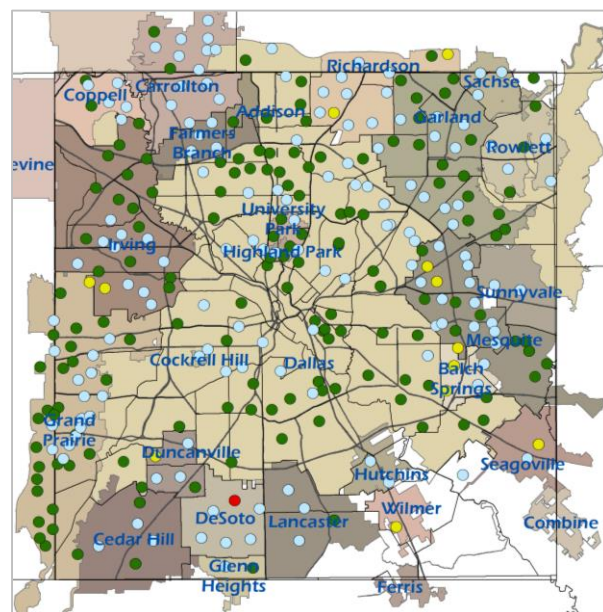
Coppell
Carrollton
Richardson
Sachse
Addison
Farmers Branch
Garland
Rowlett
evine
University Park
Highland Park
Irving
Sunnyvale
Mesquite
Cockrell Hill
Dallas
Balch Springs
Grand Prairie
Duncanville
Seagoville
Hutchins
DeSoto
Lancaster
Wilmer
Combine
Cedar Hill
Glenn Heights
Ferris